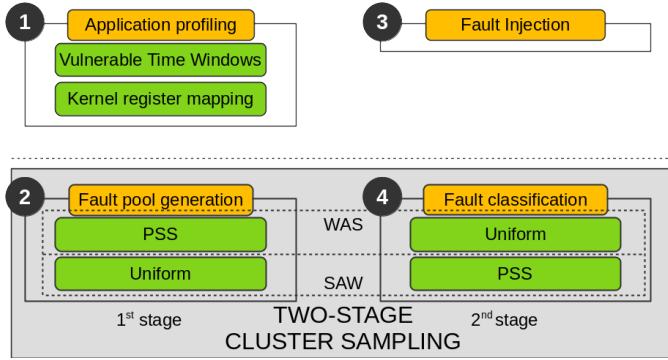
1 Application profiling

Vulnerable Time Windows

Kernel register mapping

3 Fault Injection

2 Fault pool generation

PSS

Uniform

WAS

SAW

4 Fault classification

Uniform

PSS

1$^{st}$ stage

TWO-STAGE CLUSTER SAMPLING

2$^{nd}$ stage